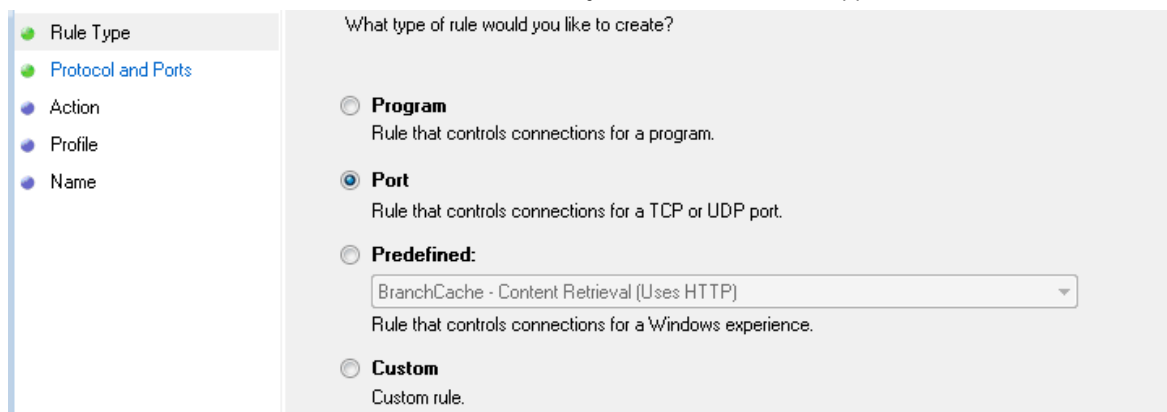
Rule Type
Protocol and Ports
Action
Profile
Name

What type of rule would you like to create?

Program
Rule that controls connections for a program.

Port
Rule that controls connections for a TCP or UDP port.

Predefined:
BranchCache - Content Retrieval (Uses HTTP)
Rule that controls connections for a Windows experience.

Custom
Custom rule.